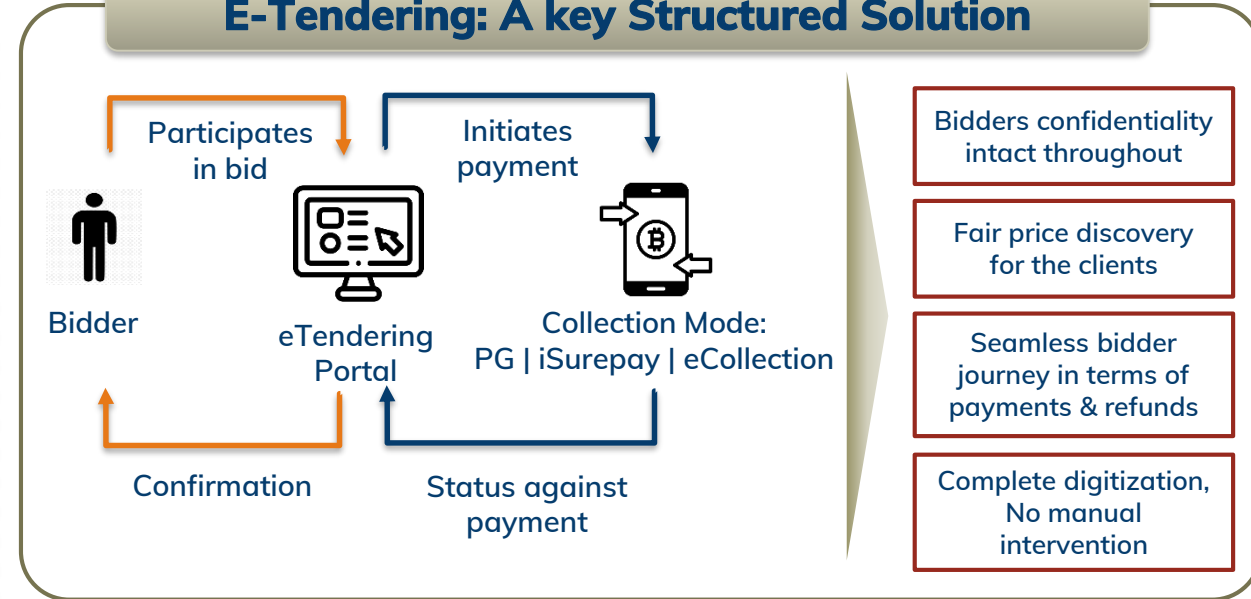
E-Tendering: A key Structured Solution

Participates in bid

Initiates payment

Bidder

eTendering Portal

Collection Mode: PG | iSurepay | eCollection

Confirmation

Status against payment

Bidders confidentiality intact throughout

Fair price discovery for the clients

Seamless bidder journey in terms of payments & refunds

Complete digitization, No manual intervention